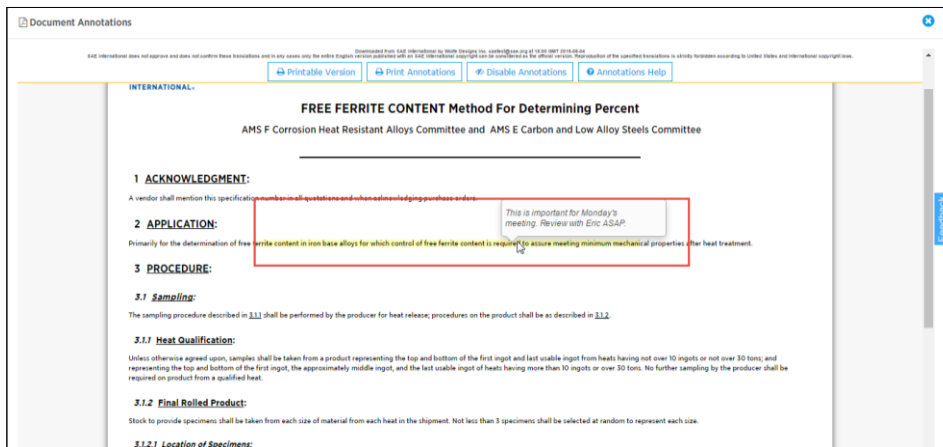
Document Annotations

Downloaded from SAE International by Wolfe Designs Inc. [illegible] at 10:00 GMT 2016-08-04
SAE International does not approve and does not confirm these translations and in any cases only the entire English version published with an SAE International copyright can be considered as the official version. Reproduction of the specified translations is strictly forbidden according to United States and International copyright laws.

Printable Version | Print Annotations | Disable Annotations | Annotations Help

INTERNATIONAL

FREE FERRITE CONTENT Method For Determining Percent

AMS F Corrosion Heat Resistant Alloys Committee and AMS E Carbon and Low Alloy Steels Committee

1 ACKNOWLEDGMENT:

A vendor shall mention this specification number in all quotations and when acknowledging purchase orders.

2 APPLICATION:

This is important for Monday's meeting. Review with Eric ASAP.

Primarily for the determination of free ferrite content in iron base alloys for which control of free ferrite content is required to assure meeting minimum mechanical properties after heat treatment.

3 PROCEDURE:

3.1 Sampling:

The sampling procedure described in 3.1.1 shall be performed by the producer for heat release; procedures on the product shall be as described in 3.1.2.

3.1.1 Heat Qualification:

Unless otherwise agreed upon, samples shall be taken from a product representing the top and bottom of the first ingot and last usable ingot from heats having not over 10 ingots or not over 30 tons; and representing the top and bottom of the first ingot, the approximately middle ingot, and the last usable ingot of heats having more than 10 ingots or over 30 tons. No further sampling by the producer shall be required on product from a qualified heat.

3.1.2 Final Rolled Product:

Stock to provide specimens shall be taken from each size of material from each heat in the shipment. Not less than 3 specimens shall be selected at random to represent each size.

3.1.2.1 Location of Specimens: